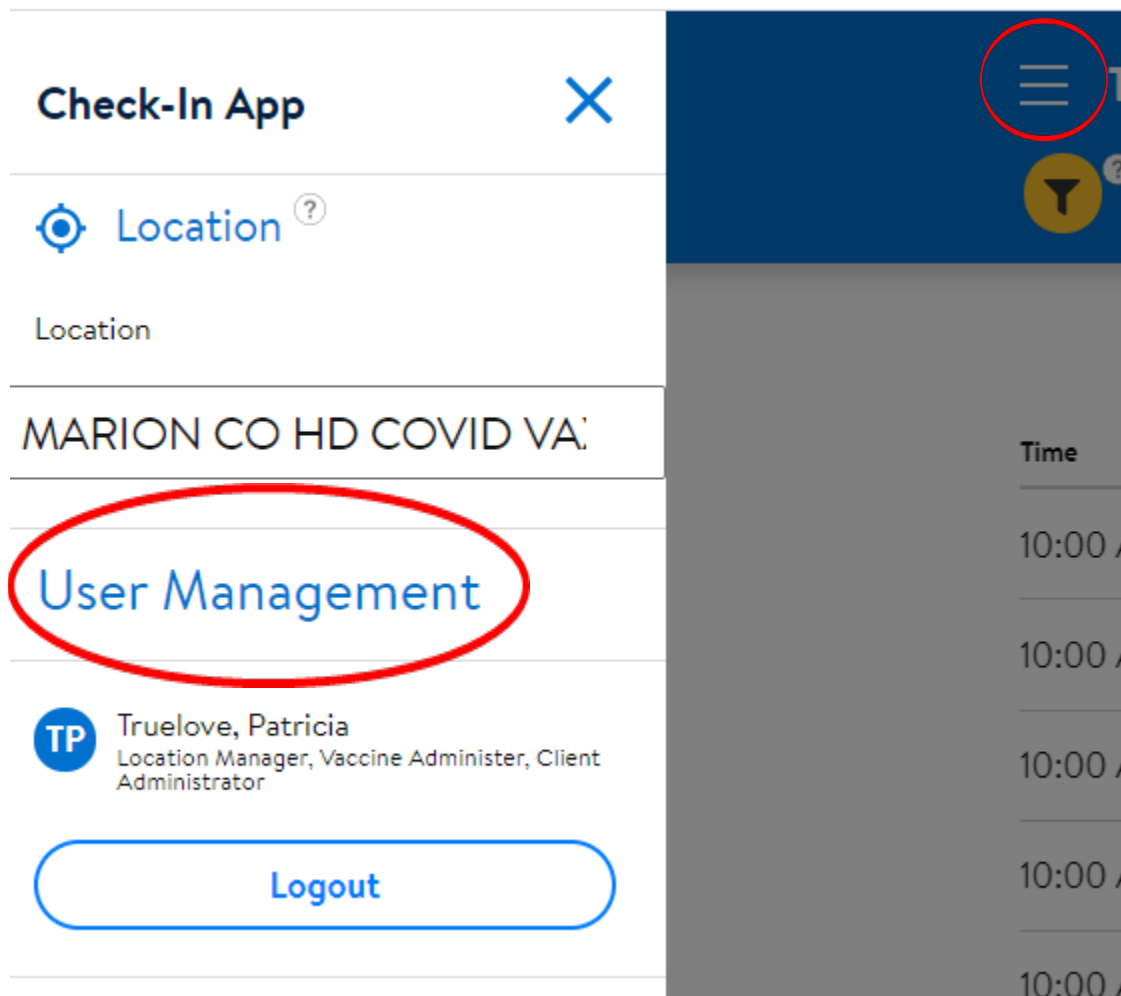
Check-In App

Location ?

Location

MARION CO HD COVID VA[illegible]

User Management

TP Truelove, Patricia
Location Manager, Vaccine Administer, Client Administrator

Logout

T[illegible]

?

Time

10:00 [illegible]

10:00 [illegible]

10:00 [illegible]

10:00 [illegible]

10:00 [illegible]